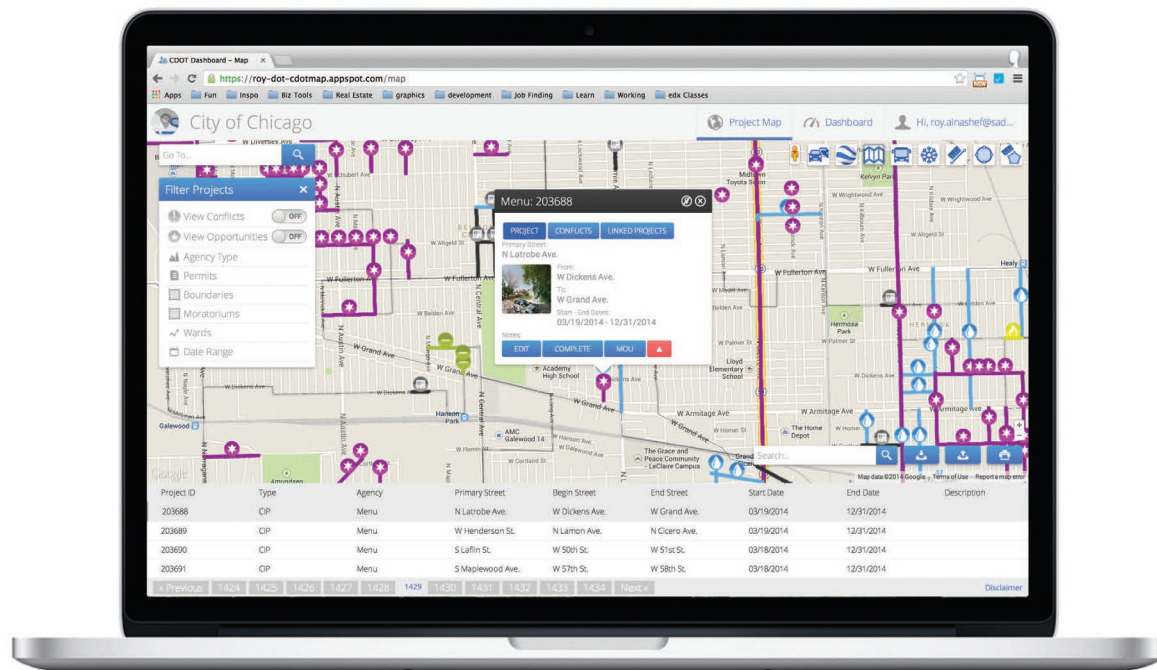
CDOT Dashboard – Map ×

https://roy-dot-cdotmap.appspot.com/map

Apps Fun Inspo Biz Tools Real Estate graphics development Job Finding Learn Working edx Classes

City of Chicago

Project Map Dashboard Hi, roy.alnashef@sad...

Go To...

Filter Projects ×

View Conflicts OFF
View Opportunities OFF
Agency Type
Permits
Boundaries
Moratoriums
Wards
Date Range

Menu: 203688

PROJECT CONFLICTS LINKED PROJECTS

Primary Street:
N Latrobe Ave.

From:
W Dickens Ave.
To:
W Grand Ave.
Start - End Dates:
03/19/2014 - 12/31/2014

Notes:

EDIT COMPLETE MOU

W Diversey Ave
W Schubert Ave
W Wrightwood Ave
W Altgeld St
W Fullerton Ave
W Belden Ave
W Grand Ave
W Palmer St
W Dickens Ave
W Armitage Ave
W Homer St
W Cortland St
Hanson Park
Galewood
AMC Galewood 14
Academy High School
Lloyd Elementary School
Hermosa Park
HERMOSA
Kelvyn Park
Midtown Toyota Scion
The Home Depot
The Grace and Peace Community - LeClaire Campus
N Central Ave
N Austin Ave
N Laramie Ave
N Cicero Ave
N Pulaski Rd
N Kostner Ave
Healy
Amundsen
Google

Search...

Map data ©2014 Google Terms of Use Report a map error

| Project ID | Type | Agency | Primary Street | Begin Street | End Street | Start Date | End Date | Description |
|---|---|---|---|---|---|---|---|---|
| 203688 | CIP | Menu | N Latrobe Ave. | W Dickens Ave. | W Grand Ave. | 03/19/2014 | 12/31/2014 | |
| 203689 | CIP | Menu | W Henderson St. | N Lamon Ave. | N Cicero Ave. | 03/19/2014 | 12/31/2014 | |
| 203690 | CIP | Menu | S Laflin St. | W 50th St. | W 51st St. | 03/18/2014 | 12/31/2014 | |
| 203691 | CIP | Menu | S Maplewood Ave. | W 57th St. | W 58th St. | 03/18/2014 | 12/31/2014 | |

« Previous 1424 1425 1426 1427 1428 1429 1430 1431 1432 1433 1434 Next »

Disclaimer